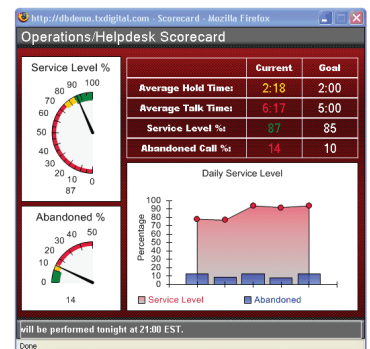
http://dbdemo.txdigital.com - Scorecard - Mozilla Firefox

Operations/Helpdesk Scorecard

Service Level %

100 90 80 70 60 50 40 30 20 10 0

87

Abandoned %

50 40 30 20 10 0

14

| | Current | Goal |
|---|---|---|
| Average Hold Time: | 2:18 | 2:00 |
| Average Talk Time: | 6:17 | 5:00 |
| Service Level %: | 87 | 85 |
| Abandoned Call %: | 14 | 10 |

Daily Service Level

Percentage

100 90 80 70 60 50 40 30 20 10 0

Service Level Abandoned

will be performed tonight at 21:00 EST.

Done